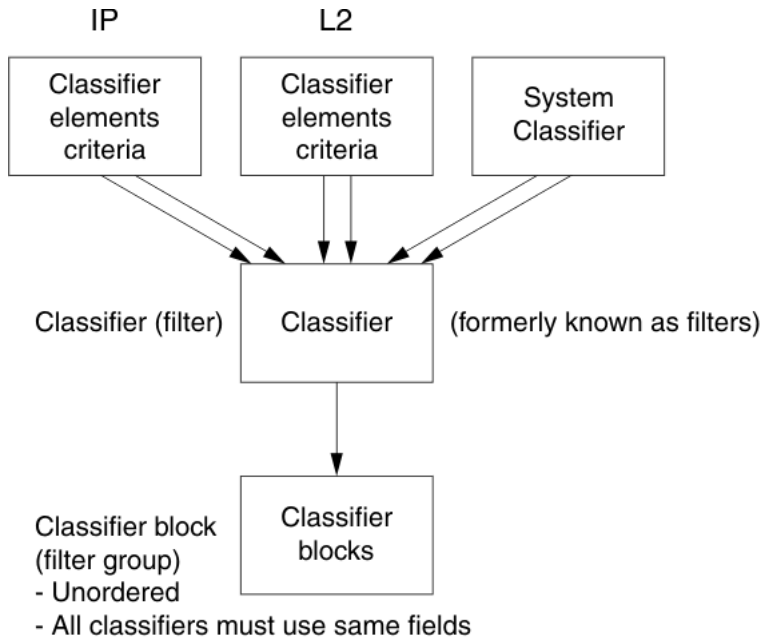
IP

L2

Classifier elements criteria

Classifier elements criteria

System Classifier

Classifier (filter)

Classifier

(formerly known as filters)

Classifier blocks

Classifier block (filter group)
- Unordered
- All classifiers must use same fields